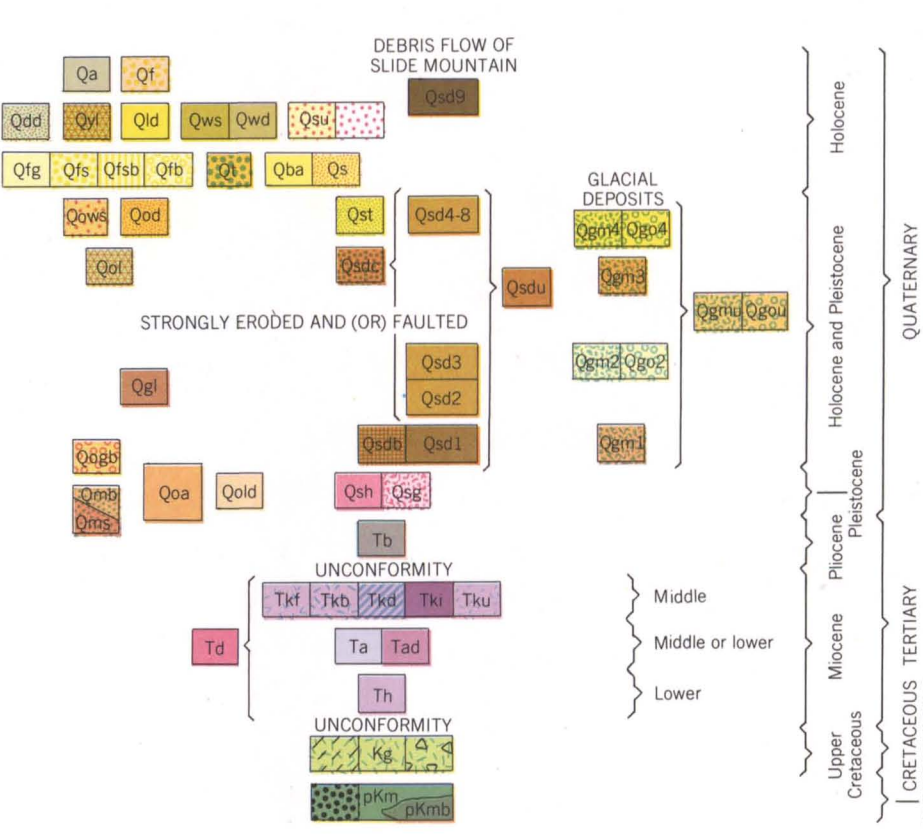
DEBRIS FLOW OF SLIDE MOUNTAIN

Qa Qf

Qdd Qyl Qld Qws Qwd Qsu Qsd9

Qfg Qfs Qfsb Qfb Qt Qba Qs

Holocene

GLACIAL DEPOSITS

Qows Qod Qst Qsd4-8 Qgm4 Qgo4

Qol Qsdc Qsdu Qgm3

Qgmu Qgou

STRONGLY ERODED AND (OR) FAULTED

Qgm2 Qgo2

Qgl Qsd3

Qsd2

Qsdb Qsd1 Qgm1

Holocene and Pleistocene

QUATERNARY

Qogb

Qmb Qms Qoa Qold Qsh Qsg

Pleistocene

Tb

Pliocene

UNCONFORMITY

Tkf Tkb Tkd Tki Tku Middle

Td Ta Tad Middle or lower

Th Lower

Miocene

TERTIARY

UNCONFORMITY

Kg

Upper Cretaceous

CRETACEOUS

pKm pKmb